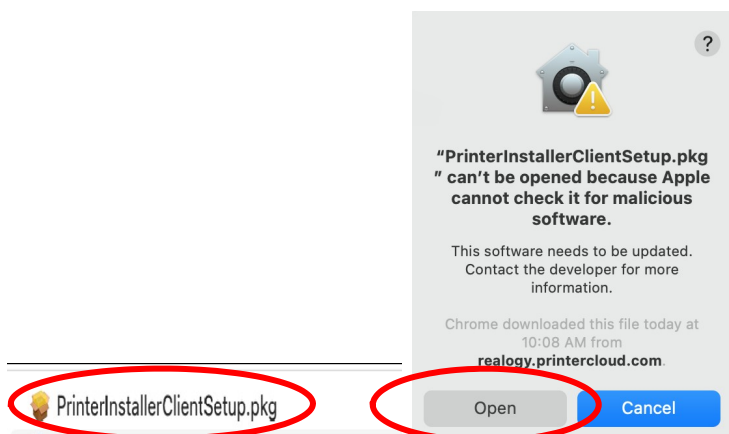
?

“PrinterInstallerClientSetup.pkg” can’t be opened because Apple cannot check it for malicious software.

This software needs to be updated. Contact the developer for more information.

Chrome downloaded this file today at 10:08 AM from realogy.printercloud.com.

PrinterInstallerClientSetup.pkg

Open

Cancel